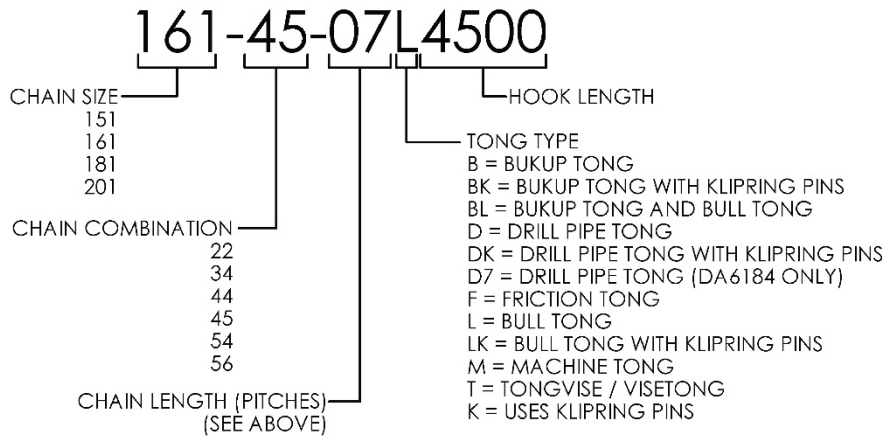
161-45-07L4500

CHAIN SIZE
151
161
181
201

CHAIN COMBINATION
22
34
44
45
54
56

CHAIN LENGTH (PITCHES)
(SEE ABOVE)

HOOK LENGTH

TONG TYPE
B = BUKUP TONG
BK = BUKUP TONG WITH KLIPRING PINS
BL = BUKUP TONG AND BULL TONG
D = DRILL PIPE TONG
DK = DRILL PIPE TONG WITH KLIPRING PINS
D7 = DRILL PIPE TONG (DA6184 ONLY)
F = FRICTION TONG
L = BULL TONG
LK = BULL TONG WITH KLIPRING PINS
M = MACHINE TONG
T = TONGVISE / VISETONG
K = USES KLIPRING PINS